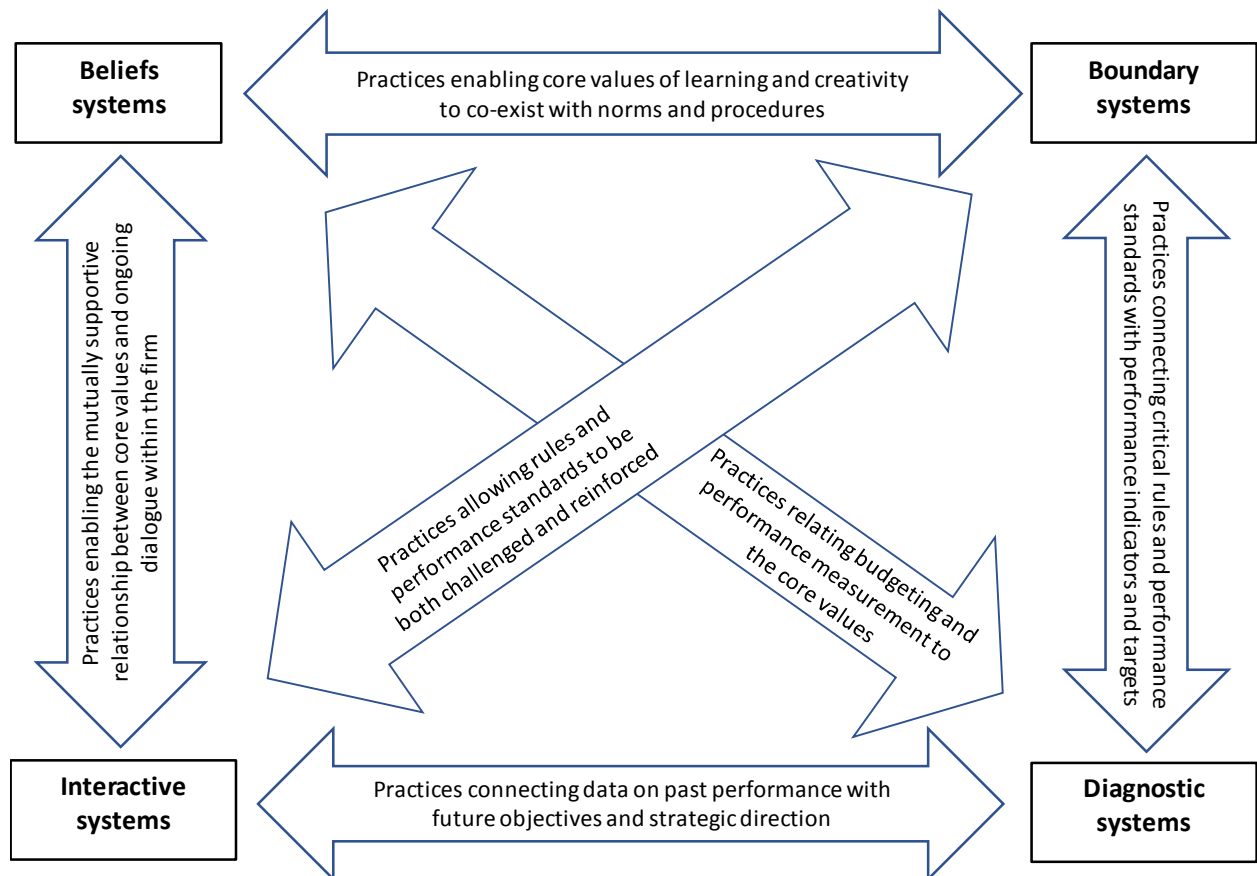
Beliefs systems

Practices enabling core values of learning and creativity to co-exist with norms and procedures

Boundary systems

Practices enabling the mutually supportive relationship between core values and ongoing dialogue within the firm

Practices allowing rules and performance standards to be both challenged and reinforced

Practices relating budgeting and performance measurement to the core values

Practices connecting critical rules and performance standards with performance indicators and targets

Interactive systems

Practices connecting data on past performance with future objectives and strategic direction

Diagnostic systems